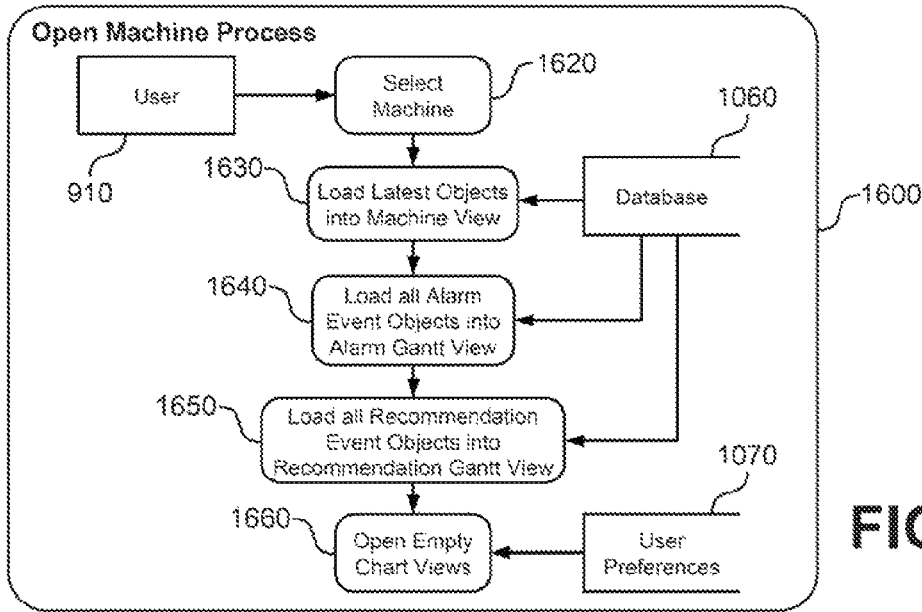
Open Machine Process

User

910

Select Machine

1620

1060

1630

Load Latest Objects into Machine View

Database

1600

1640

Load all Alarm Event Objects into Alarm Gantt View

1650

Load all Recommendation Event Objects into Recommendation Gantt View

1070

1660

Open Empty Chart Views

User Preferences

FIG